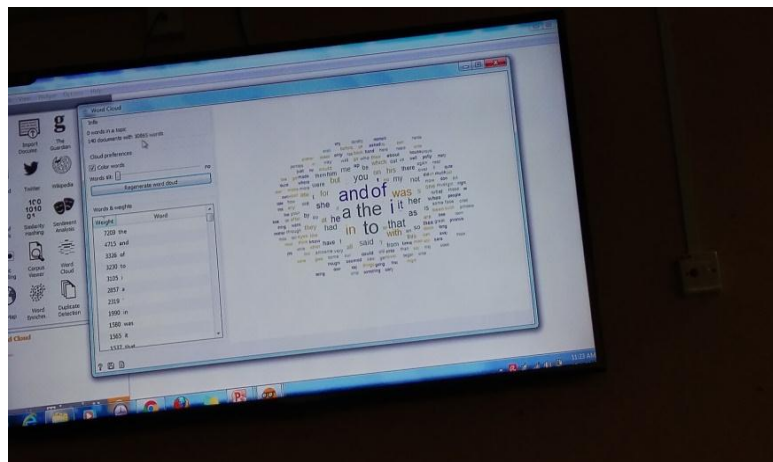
Word Cloud

Info

0 words in a topic

140 documents with 30865 words

Cloud preferences

Color words

Words (#)

Regenerate word cloud

Words & weights

| Weight | Word |
|---|---|
| 7208 | the |
| 4715 | and |
| 3326 | of |
| 3230 | to |
| 3105 | i |
| 2857 | a |
| 2319 | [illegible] |
| 1990 | in |
| 1580 | was |
| 1363 | it |

Import Documents

The Guardian

Twitter

Wikipedia

Similarity Hashing

Sentiment Analysis

Corpus Viewer

Word Cloud

Word Enrichment

Duplicate Detection

Word Cloud

and of a the i to in that was her it he as you she had with my not for his is said have be

11:11 AM